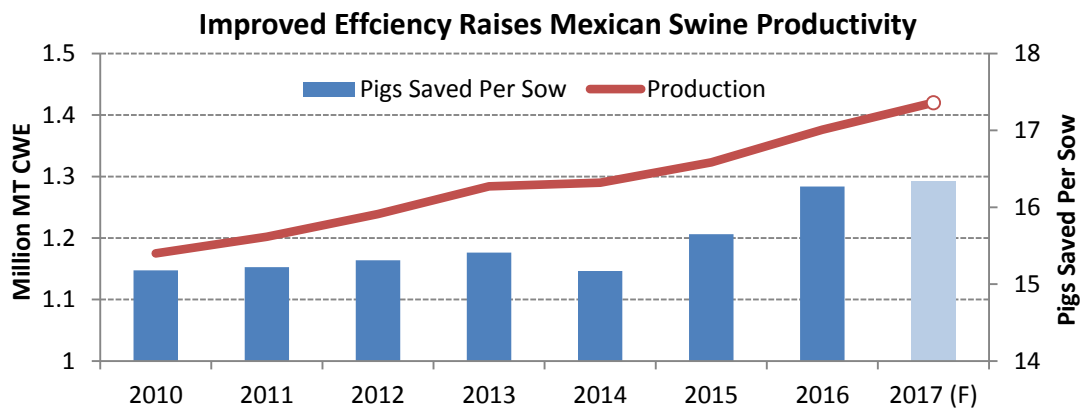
Improved Effciency Raises Mexican Swine Productivity

Pigs Saved Per Sow
Production

Million MT CWE
1.5
1.4
1.3
1.2
1.1
1

Pigs Saved Per Sow
18
17
16
15
14

2010
2011
2012
2013
2014
2015
2016
2017 (F)